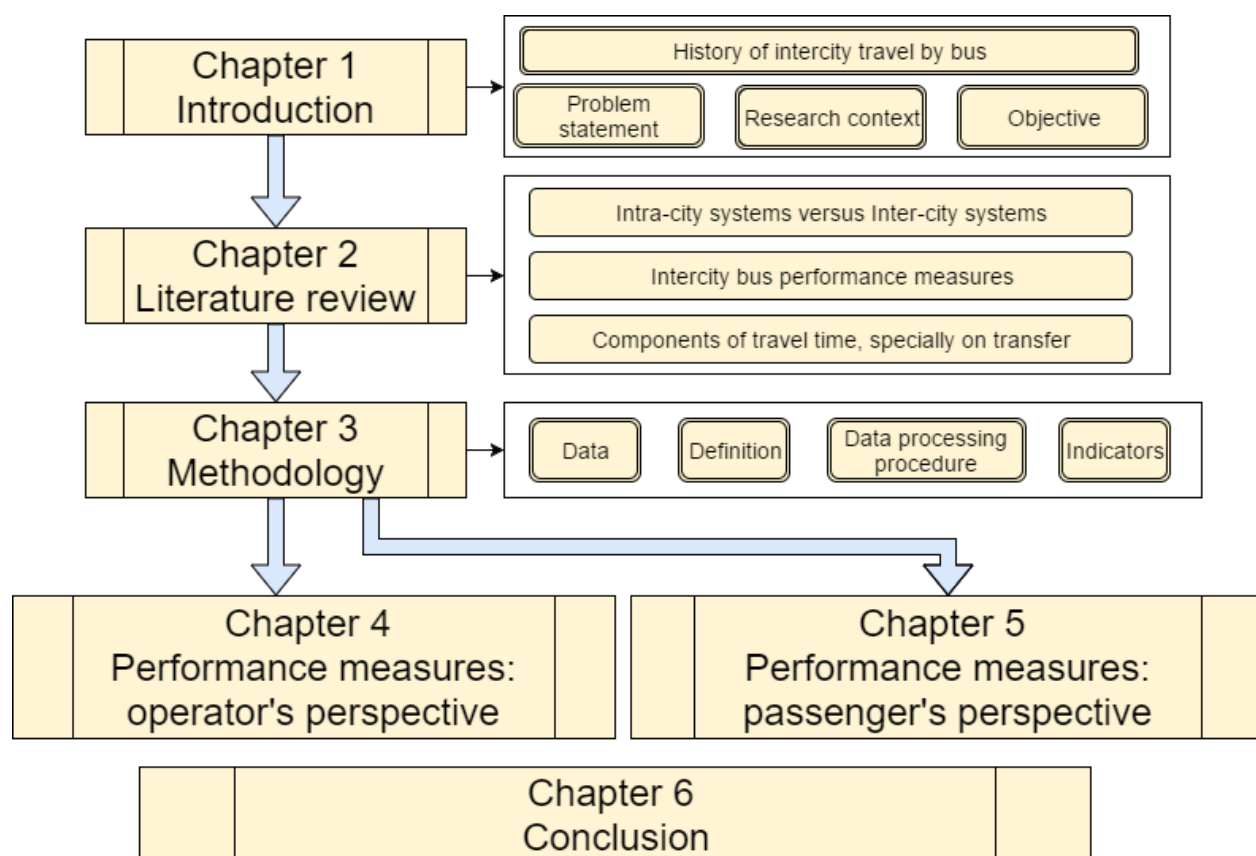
Chapter 1
Introduction

History of intercity travel by bus

Problem statement

Research context

Objective

Chapter 2
Literature review

Intra-city systems versus Inter-city systems

Intercity bus performance measures

Components of travel time, specially on transfer

Chapter 3
Methodology

Data

Definition

Data processing procedure

Indicators

Chapter 4
Performance measures: operator's perspective

Chapter 5
Performance measures: passenger's perspective

Chapter 6
Conclusion